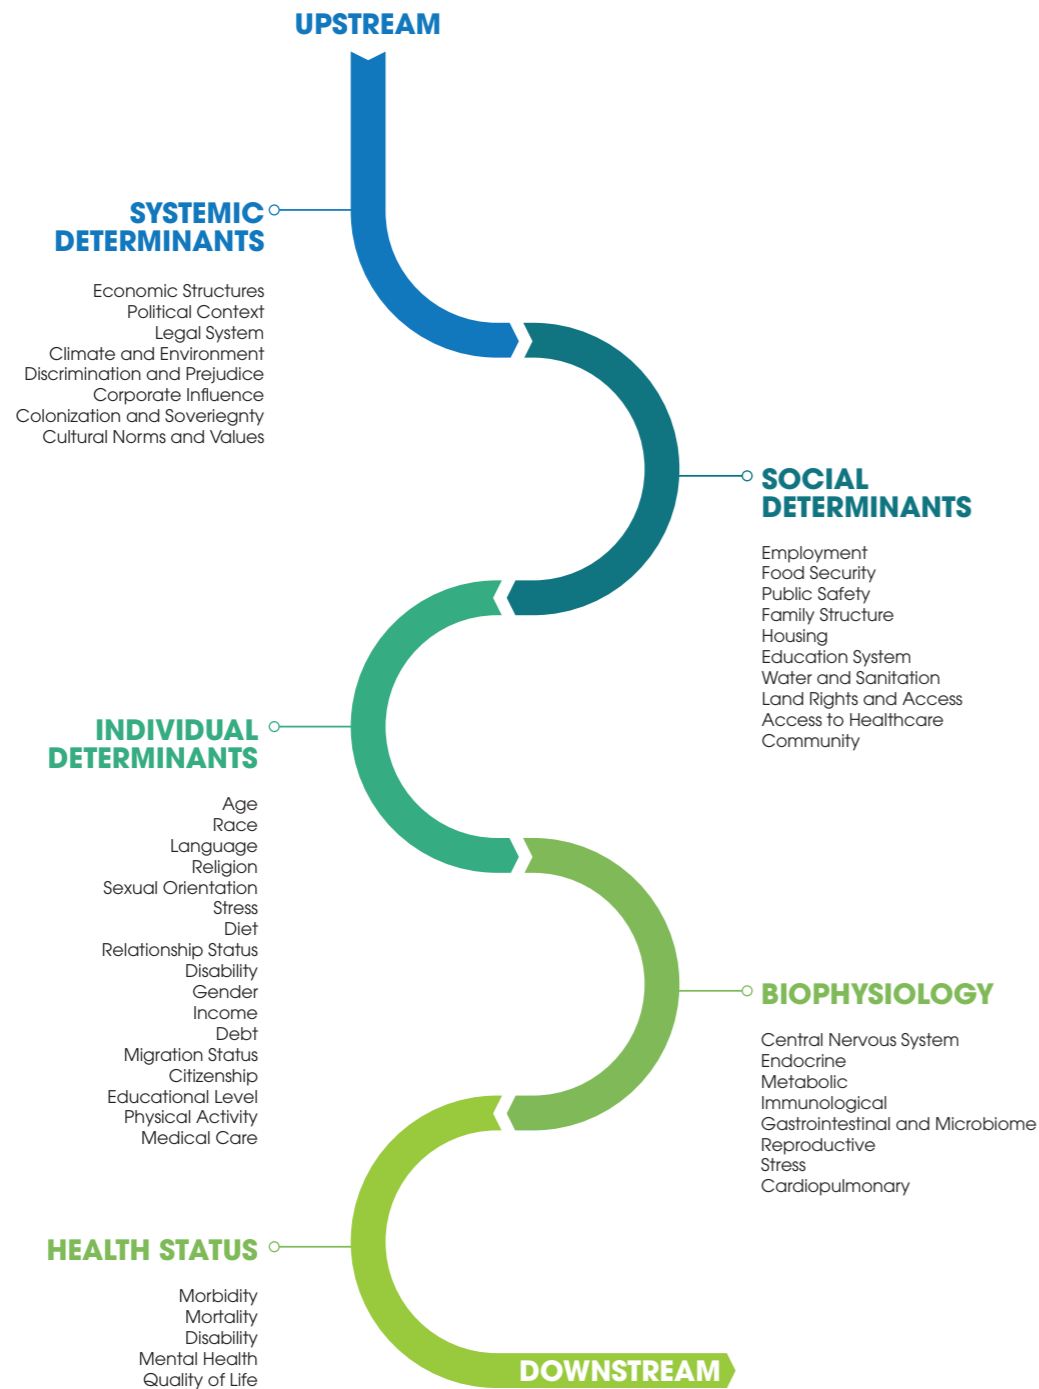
UPSTREAM

SYSTEMIC DETERMINANTS

Economic Structures
Political Context
Legal System
Climate and Environment
Discrimination and Prejudice
Corporate Influence
Colonization and Soveriegnty
Cultural Norms and Values

SOCIAL DETERMINANTS

Employment
Food Security
Public Safety
Family Structure
Housing
Education System
Water and Sanitation
Land Rights and Access
Access to Healthcare
Community

INDIVIDUAL DETERMINANTS

Age
Race
Language
Religion
Sexual Orientation
Stress
Diet
Relationship Status
Disability
Gender
Income
Debt
Migration Status
Citizenship
Educational Level
Physical Activity
Medical Care

BIOPHYSIOLOGY

Central Nervous System
Endocrine
Metabolic
Immunological
Gastrointestinal and Microbiome
Reproductive
Stress
Cardiopulmonary

HEALTH STATUS

Morbidity
Mortality
Disability
Mental Health
Quality of Life

DOWNSTREAM